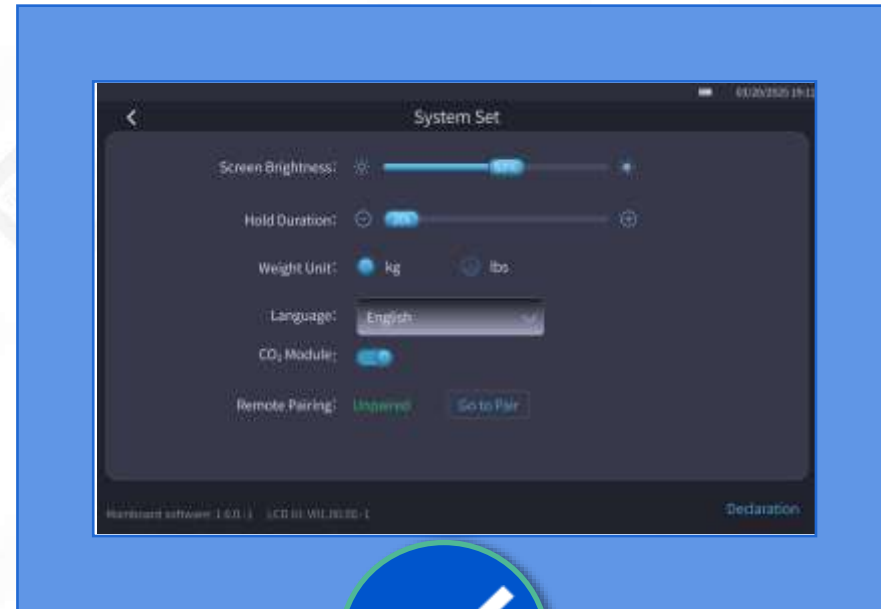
03/20/2025 19:1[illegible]

System Set

Screen Brightness: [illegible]

Hold Duration: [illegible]

Weight Unit: kg lbs

Language: English

$CO_2$ Module:

Remote Pairing: Unpaired Go to Pair

Mainboard software: 1.6.0.1 LCD UI: V01.00.00.1

Declaration